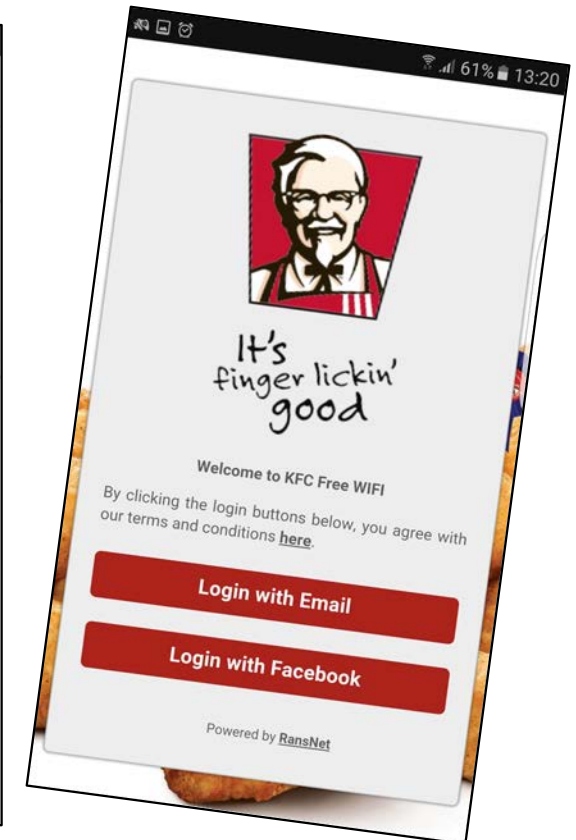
61% 13:20

It's finger lickin' good

Welcome to KFC Free WIFI

By clicking the login buttons below, you agree with our terms and conditions here.

Login with Email

Login with Facebook

Powered by RansNet